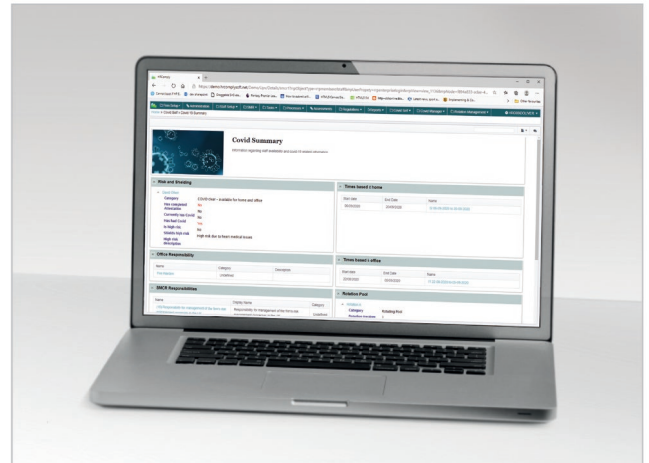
Covid Summary

Information regarding staff availability and covid-19 related information

Risk and Shielding

Category
COVID Risk - Available for home and office

Has completed declaration
No

Currently has Covid
No

Had Covid
Yes

In High risk
No

Shielding
No

High risk description
High risk due to heart/medical issues

Times based @ home

Start date
End Date
Name

Office Responsibility

Name
Category
Description

SMCR Responsibilities

Name
Display Name
Category

Responsibility for management of the firm's

Times based @ office

Start date
End Date
Name

Rotation Pool

Category
Rotating Pool